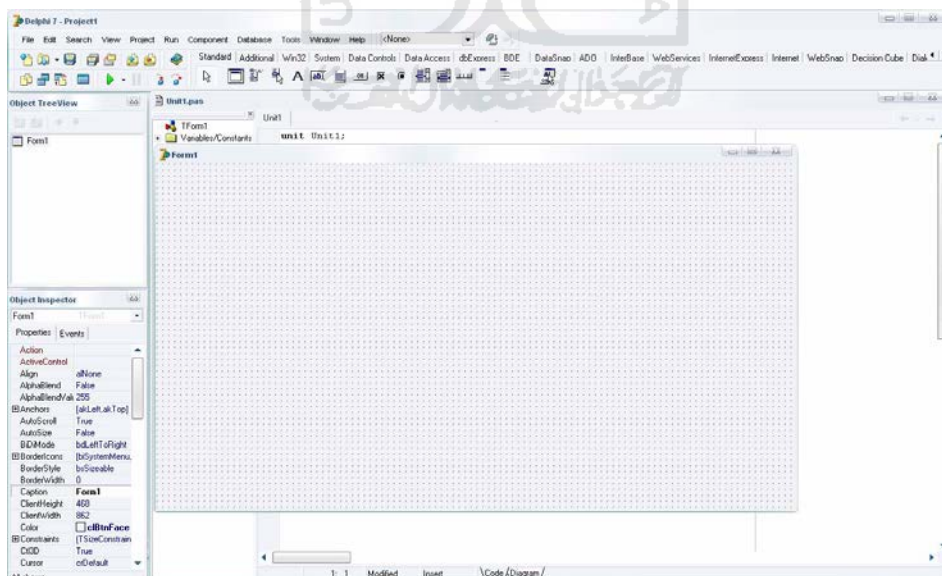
Delphi 7 - Project1

File Edit Search View Project Run Component Database Tools Window Help <None>

Standard Additional Win32 System Data Controls Data Access dbExpress BDE DataSnap ADO InterBase WebServices InternetExpress Internet WebSnap Decision Cube Dial

Object TreeView

Form1

Unit1.pas

Unit1

TForm1

Variables/Constants

unit Unit1;

Form1

Object Inspector

Form1 TForm1

Properties Events

| | |
|---|---|
| Action | |
| ActiveControl | |
| Align | alNone |
| AlphaBlend | False |
| AlphaBlendVal | 255 |
| ⊞Anchors | [akLeft,akTop] |
| AutoScroll | True |
| AutoSize | False |
| BiDiMode | bdLeftToRight |
| ⊞BorderIcons | [biSystemMenu, |
| BorderStyle | bsSizeable |
| BorderWidth | 0 |
| Caption | Form1 |
| ClientHeight | 468 |
| ClientWidth | 862 |
| Color | clBtnFace |
| ⊞Constraints | (TSizeConstrain |
| Ctl3D | True |
| Cursor | crDefault |

1: 1 Modified Insert Code Diagram